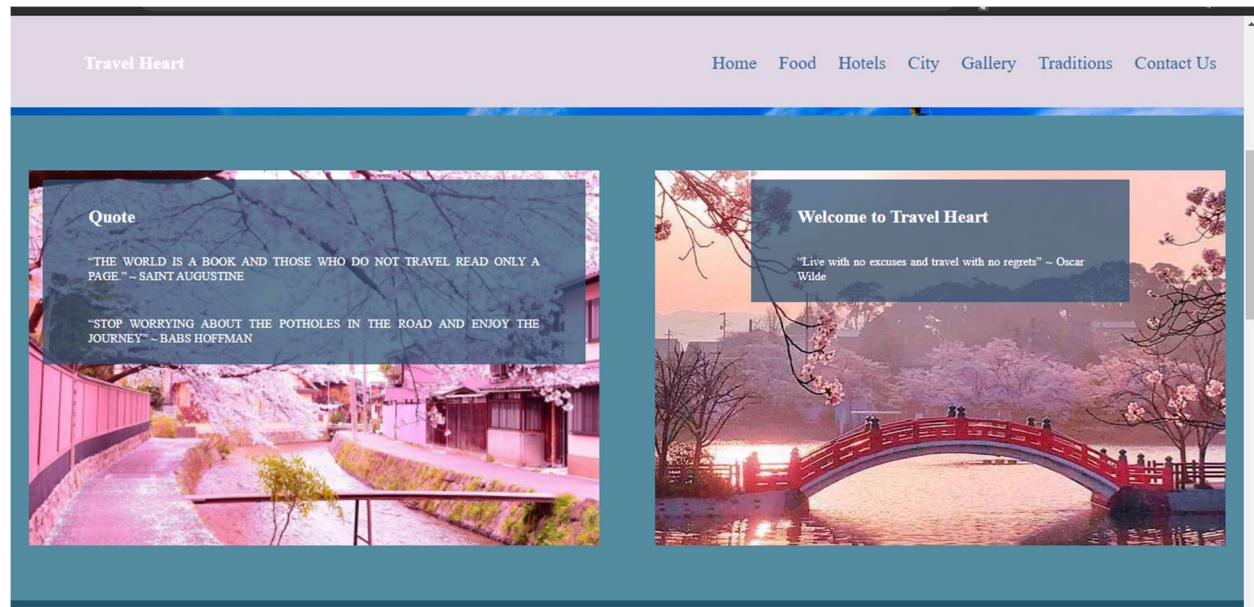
Travel Heart

Home Food Hotels City Gallery Traditions Contact Us

Quote

"THE WORLD IS A BOOK AND THOSE WHO DO NOT TRAVEL READ ONLY A PAGE." ~ SAINT AUGUSTINE

"STOP WORRYING ABOUT THE POTHOLES IN THE ROAD AND ENJOY THE JOURNEY" ~ BABS HOFFMAN

Welcome to Travel Heart

"Live with no excuses and travel with no regrets" ~ Oscar Wilde